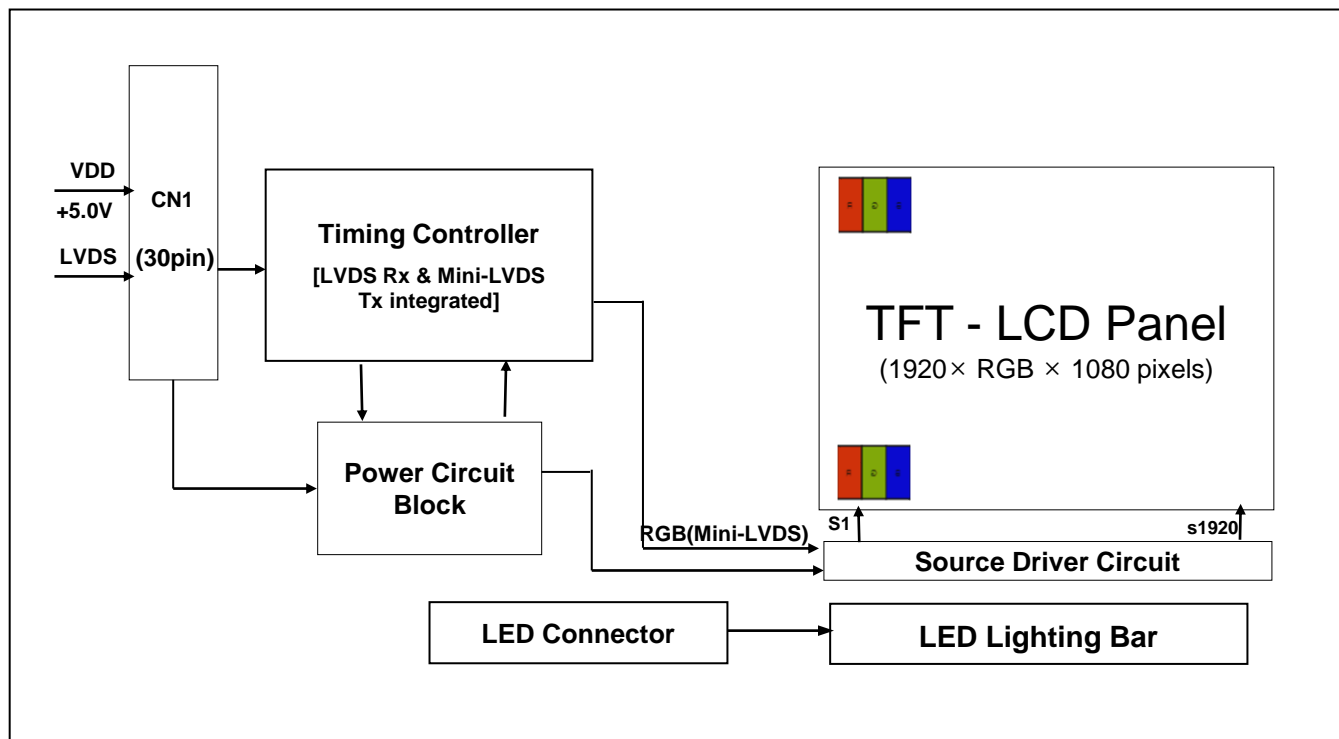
VDD
+5.0V
LVDS

CN1
(30pin)

Timing Controller
[LVDS Rx & Mini-LVDS Tx integrated]

Power Circuit Block

TFT - LCD Panel
(1920× RGB × 1080 pixels)

RGB(Mini-LVDS)
S1
s1920
Source Driver Circuit

LED Connector
LED Lighting Bar